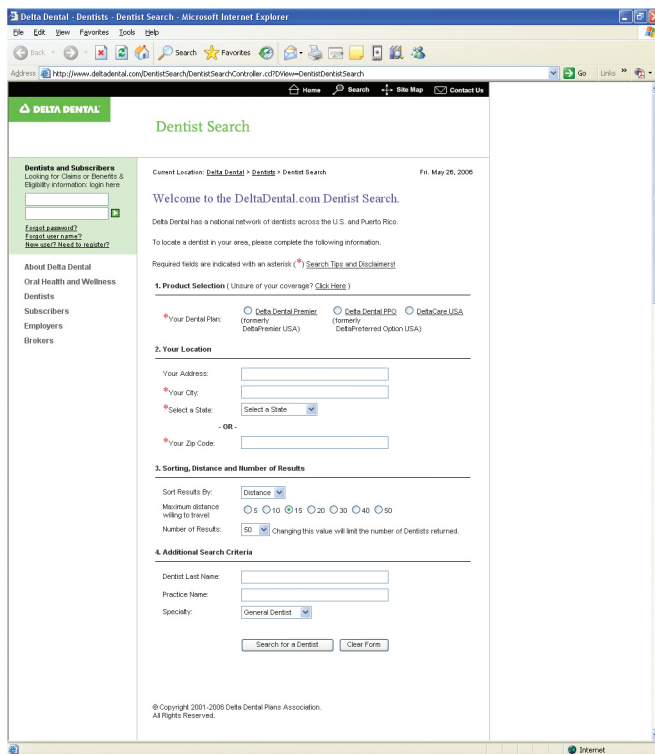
Delta Dental - Dentists - Dentist Search - Microsoft Internet Explorer

File Edit View Favorites Tools Help

Back Search Favorites

Address http://www.deltadental.com/DentistSearch/DentistSearchController.ccl?View=DentistDentistSearch

Go Links

Home Search Site Map Contact Us

DELTA DENTAL

Dentist Search

Dentists and Subscribers
Looking for Claims or Benefits & Eligibility information: login here

Forgot password?
Forgot user name?
New user? Need to register?

About Delta Dental
Oral Health and Wellness
Dentists
Subscribers
Employers
Brokers

Current Location: Delta Dental > Dentists > Dentist Search

Fri. May 26, 2006

Welcome to the DeltaDental.com Dentist Search.

Delta Dental has a national network of dentists across the U.S. and Puerto Rico.

To locate a dentist in your area, please complete the following information.

Required fields are indicated with an asterisk (*) Search Tips and Disclaimers!

1. Product Selection ( Unsure of your coverage? Click Here )

*Your Dental Plan: Delta Dental Premier (formerly DeltaPremier USA) Delta Dental PPO (formerly DeltaPreferred Option USA) DeltaCare USA

2. Your Location

Your Address:

*Your City:

*Select a State: Select a State

- OR -

*Your Zip Code:

3. Sorting, Distance and Number of Results

Sort Results By: Distance

Maximum distance willing to travel: 5 10 15 20 30 40 50

Number of Results: 50 Changing this value will limit the number of Dentists returned.

4. Additional Search Criteria

Dentist Last Name:

Practice Name:

Specialty: General Dentist

Search for a Dentist Clear Form

© Copyright 2001-2006 Delta Dental Plans Association.
All Rights Reserved.

Internet